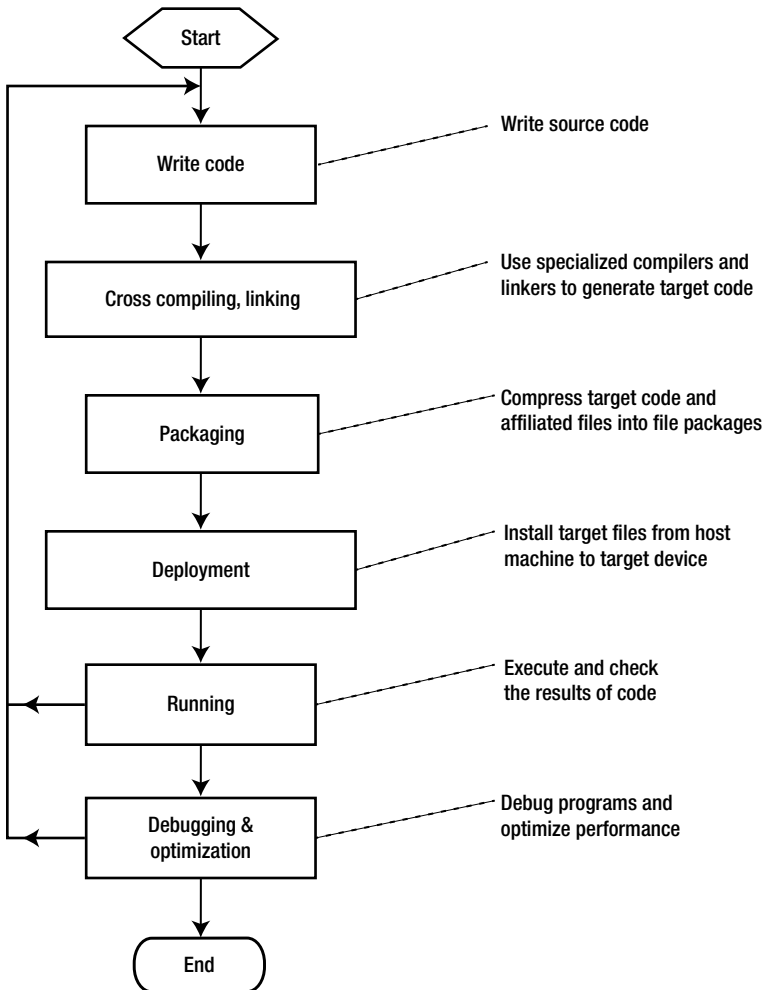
Start

Write code

Write source code

Cross compiling, linking

Use specialized compilers and linkers to generate target code

Packaging

Compress target code and affiliated files into file packages

Deployment

Install target files from host machine to target device

Running

Execute and check the results of code

Debugging & optimization

Debug programs and optimize performance

End